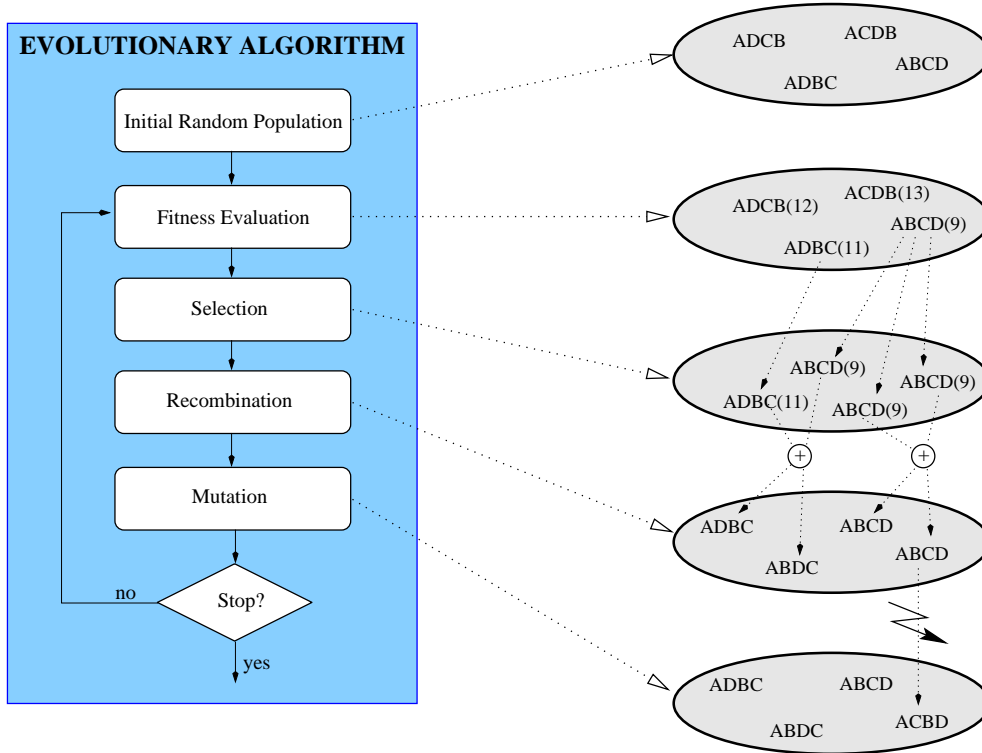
EVOLUTIONARY ALGORITHM

Initial Random Population

Fitness Evaluation

Selection

Recombination

Mutation

Stop?

no

yes

ADCB
ACDB
ABCD
ADBC

ADCB(12)
ACDB(13)
ABCD(9)
ADBC(11)

ABCD(9)
ABCD(9)
ADBC(11)
ABCD(9)

+
+

ADBC
ABCD
ABCD
ABDC

ADBC
ABCD
ABDC
ACBD